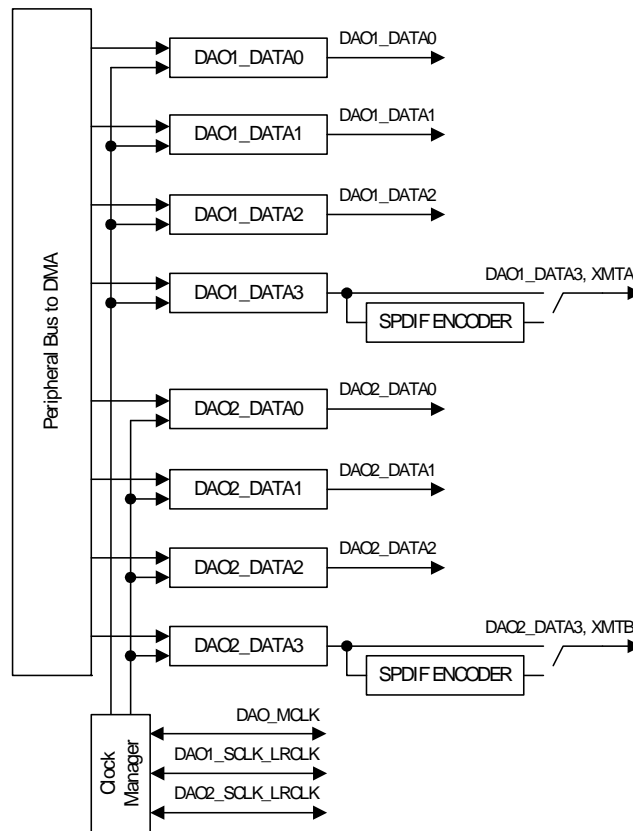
Peripheral Bus to DMA

DAO1_DATA0
DAO1_DATA0

DAO1_DATA1
DAO1_DATA1

DAO1_DATA2
DAO1_DATA2

DAO1_DATA3
DAO1_DATA3, XMTA

SPDIF ENCODER

DAO2_DATA0
DAO2_DATA0

DAO2_DATA1
DAO2_DATA1

DAO2_DATA2
DAO2_DATA2

DAO2_DATA3
DAO2_DATA3, XMTB

SPDIF ENCODER

Clock Manager

DAO_MCLK
DAO1_SCLK_LRCLK
DAO2_SCLK_LRCLK